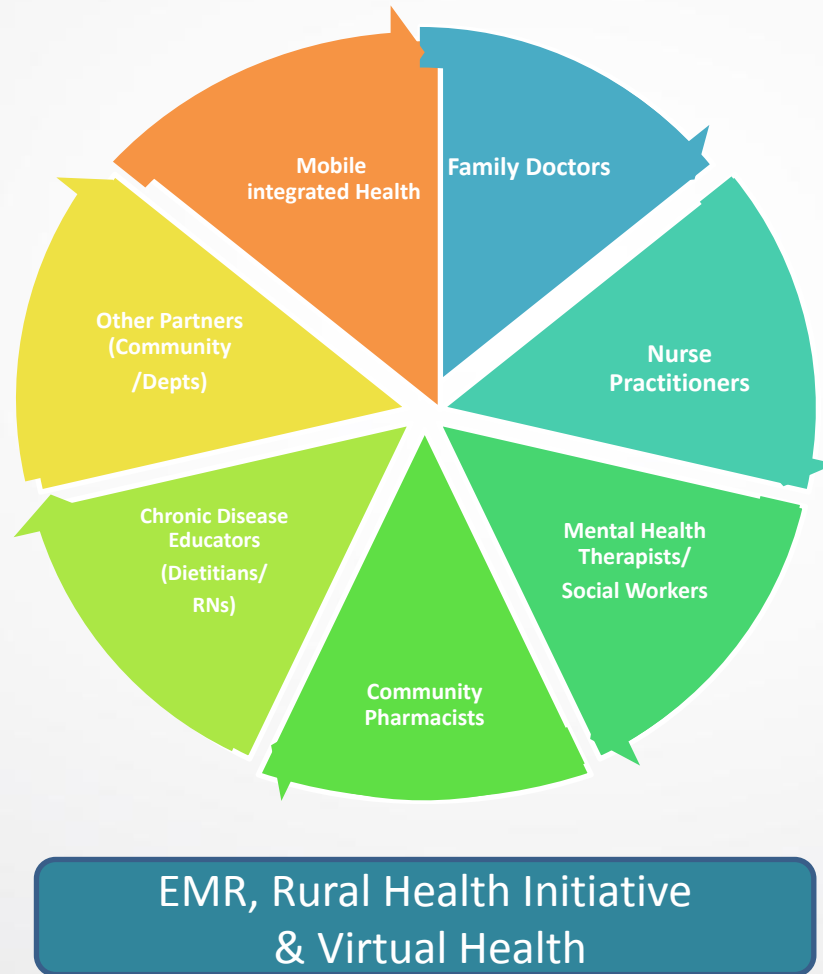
Mobile integrated Health

Family Doctors

Nurse Practitioners

Mental Health Therapists/ Social Workers

Community Pharmacists

Chronic Disease Educators (Dietitians/ RNs)

Other Partners (Community /Depts)

EMR, Rural Health Initiative & Virtual Health